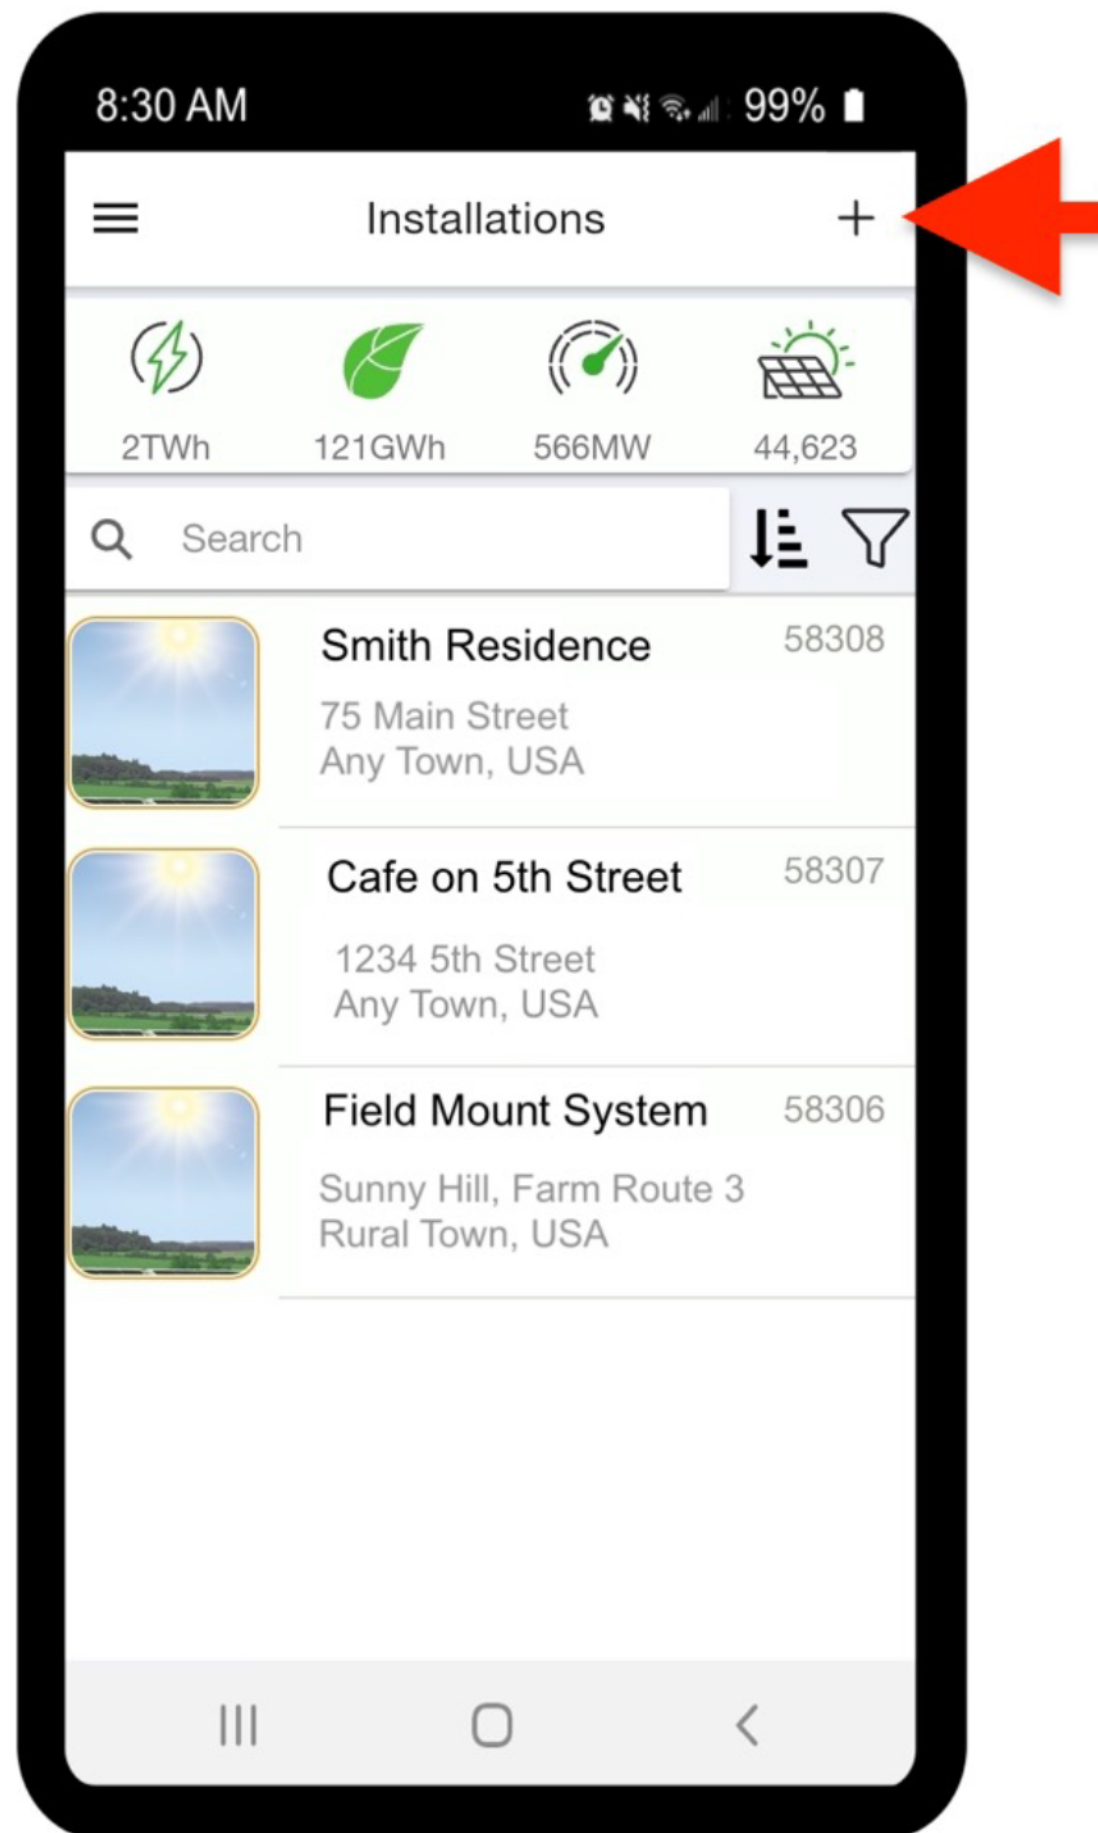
8:30 AM 99%

Installations +

2TWh 121GWh 566MW 44,623

Search

Smith Residence 58308
75 Main Street
Any Town, USA

Cafe on 5th Street 58307
1234 5th Street
Any Town, USA

Field Mount System 58306
Sunny Hill, Farm Route 3
Rural Town, USA